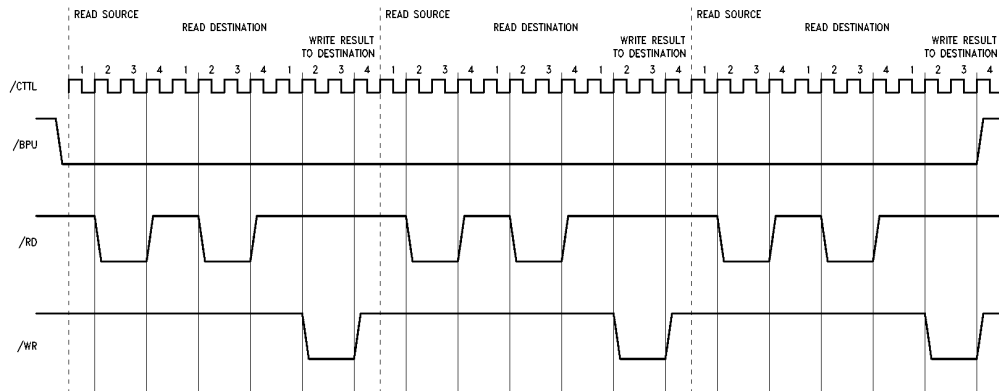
READ SOURCE
READ DESTINATION
WRITE RESULT TO DESTINATION
READ SOURCE
READ DESTINATION
WRITE RESULT TO DESTINATION
READ SOURCE
READ DESTINATION
WRITE RESULT TO DESTINATION

1 2 3 4 1 2 3 4 1 2 3 4 1 2 3 4 1 2 3 4 1 2 3 4 1 2 3 4 1 2 3 4 1 2 3 4

/CTTL

/BPU

/RD

/WR